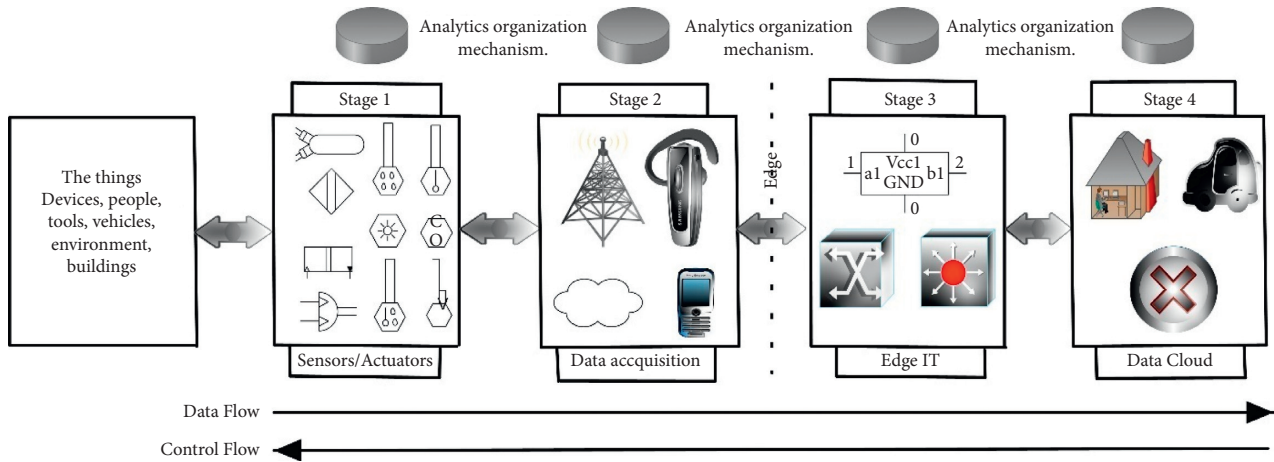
Analytics organization mechanism.

Analytics organization mechanism.

Analytics organization mechanism.

The things Devices, people, tools, vehicles, environment, buildings

Stage 1

C
O

Sensors/Actuators

Stage 2

Data accquisition

Edge

Stage 3

0
1
Vcc1
a1
b1
2
GND
0

Edge IT

Stage 4

Data Cloud

Data Flow

Control Flow